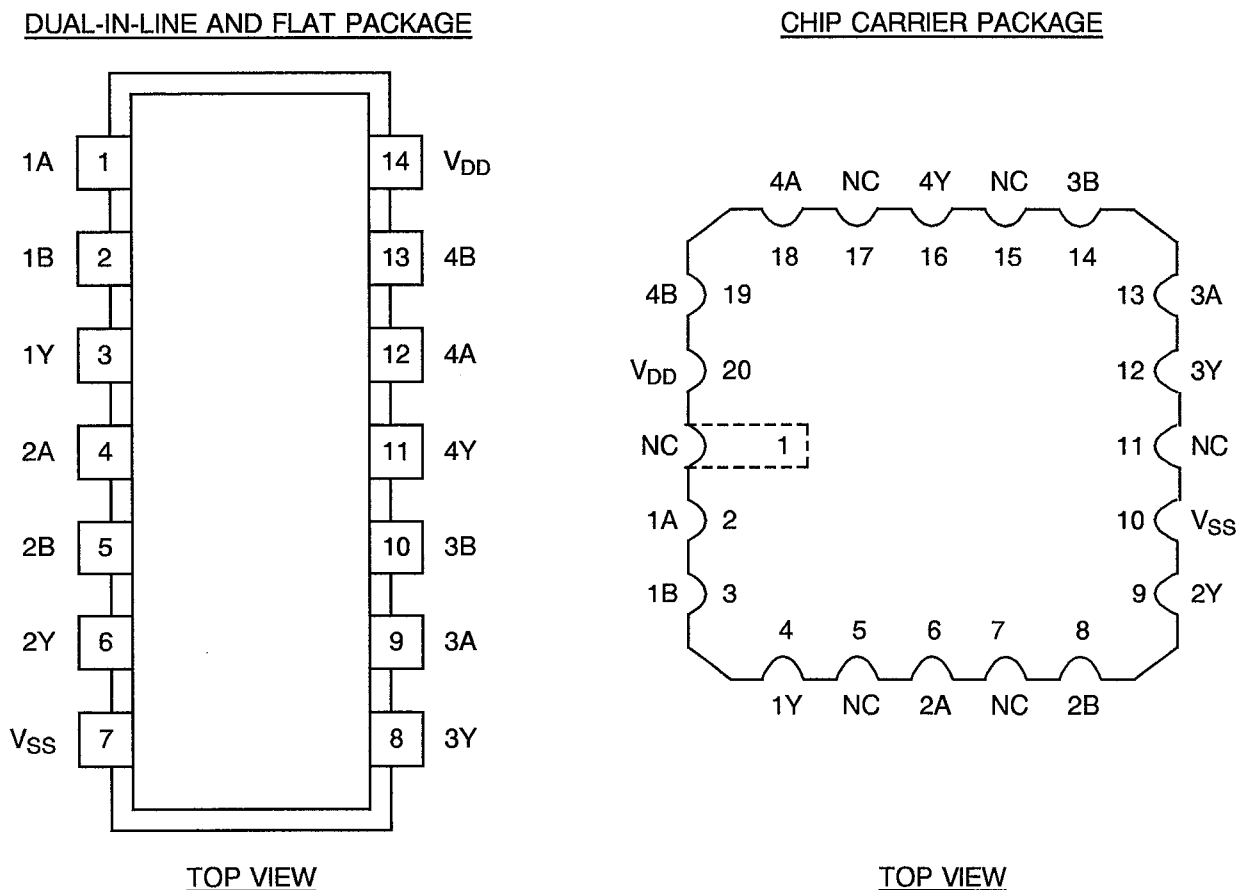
DUAL-IN-LINE AND FLAT PACKAGE

1A 1
1B 2
1Y 3
2A 4
2B 5
2Y 6
$V_{SS}$ 7

14 $V_{DD}$
13 4B
12 4A
11 4Y
10 3B
9 3A
8 3Y

TOP VIEW

CHIP CARRIER PACKAGE

4A NC 4Y NC 3B
18 17 16 15 14

4B 19
$V_{DD}$ 20
NC 1
1A 2
1B 3

13 3A
12 3Y
11 NC
10 $V_{SS}$
9 2Y

4 5 6 7 8
1Y NC 2A NC 2B

TOP VIEW